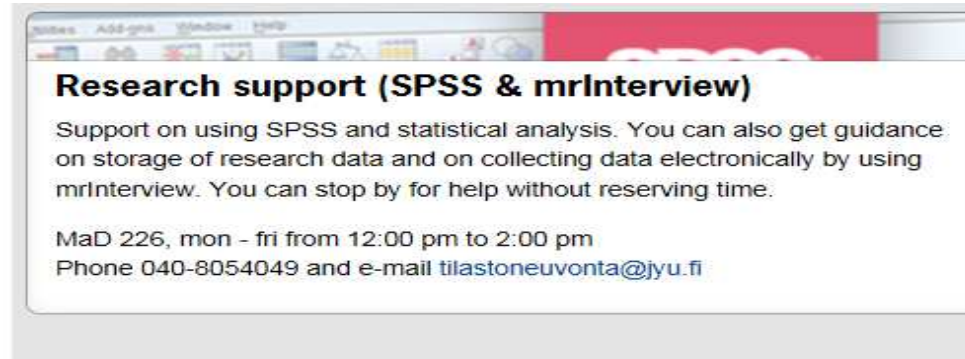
Add-ons Window Help

Research support (SPSS & mrInterview)

Support on using SPSS and statistical analysis. You can also get guidance on storage of research data and on collecting data electronically by using mrInterview. You can stop by for help without reserving time.

MaD 226, mon - fri from 12:00 pm to 2:00 pm
Phone 040-8054049 and e-mail tilastoneuvonta@jyu.fi